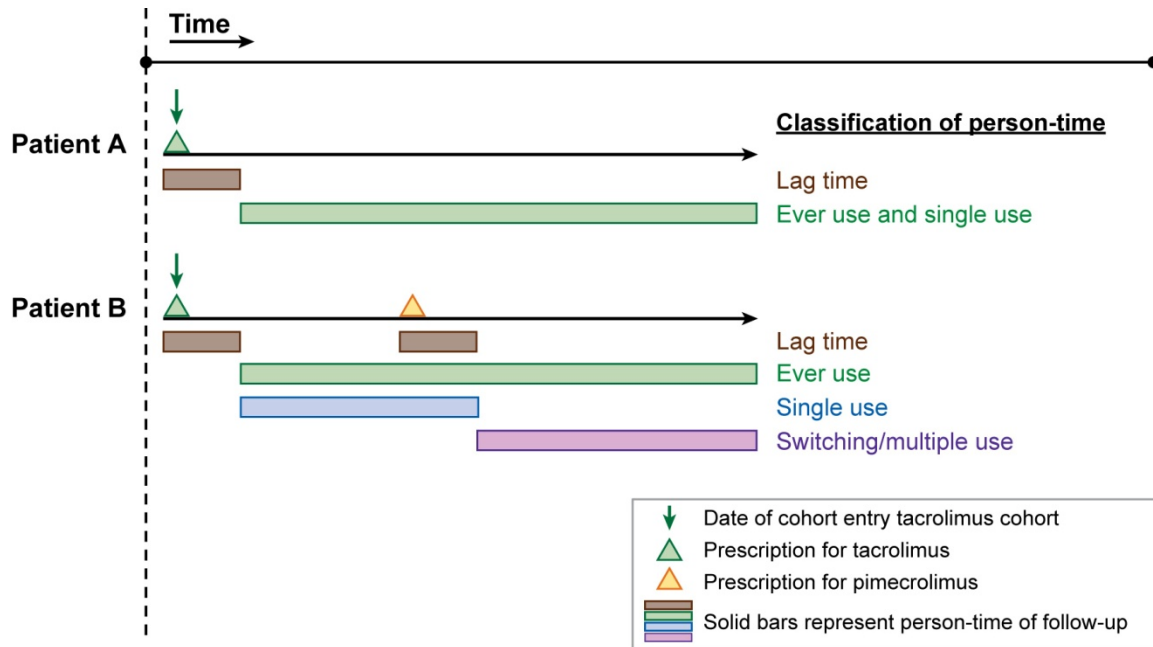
Time

Patient A

Classification of person-time

Lag time

Ever use and single use

Patient B

Lag time

Ever use

Single use

Switching/multiple use

Date of cohort entry tacrolimus cohort

Prescription for tacrolimus

Prescription for pimecrolimus

Solid bars represent person-time of follow-up